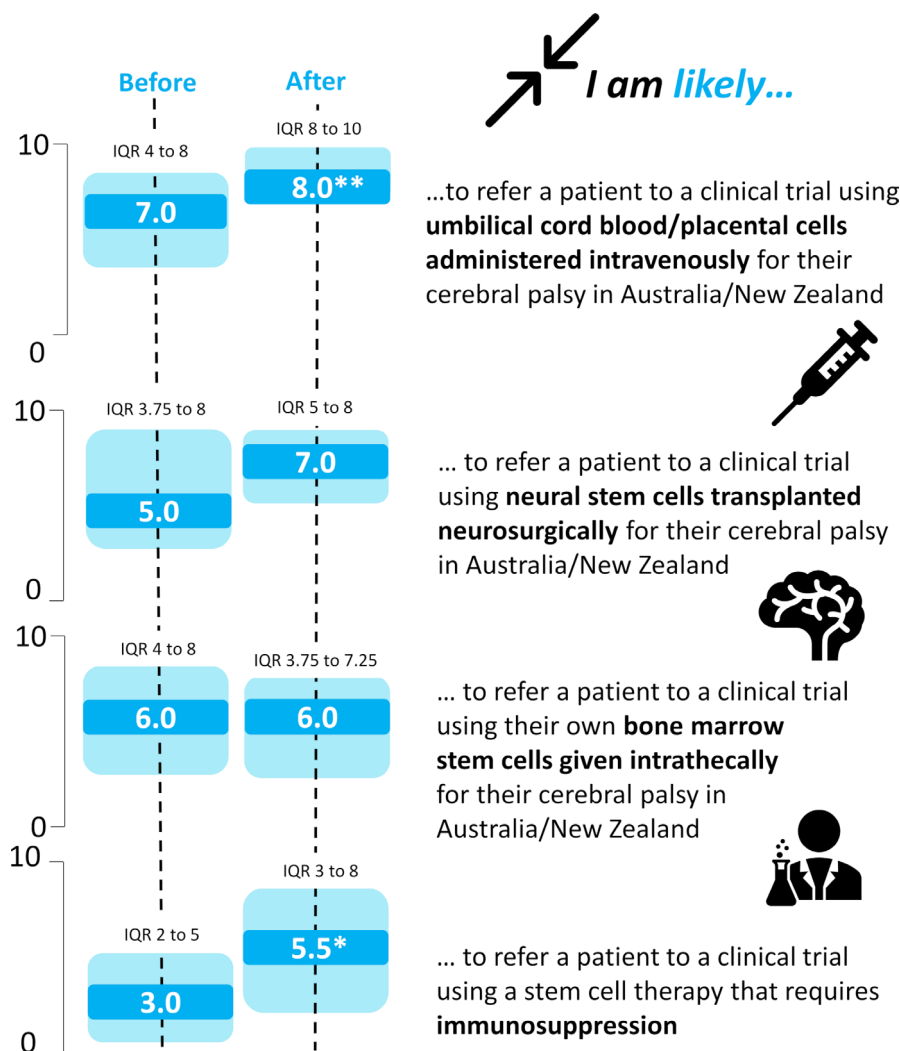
Before

After

I am likely…

10

IQR 4 to 8

7.0

IQR 8 to 10

8.0**

…to refer a patient to a clinical trial using **umbilical cord blood/placental cells administered intravenously** for their cerebral palsy in Australia/New Zealand

0

10

IQR 3.75 to 8

5.0

IQR 5 to 8

7.0

… to refer a patient to a clinical trial using **neural stem cells transplanted neurosurgically** for their cerebral palsy in Australia/New Zealand

0

10

IQR 4 to 8

6.0

IQR 3.75 to 7.25

6.0

… to refer a patient to a clinical trial using their own **bone marrow stem cells given intrathecally** for their cerebral palsy in Australia/New Zealand

0

10

IQR 2 to 5

3.0

IQR 3 to 8

5.5*

… to refer a patient to a clinical trial using a stem cell therapy that requires **immunosuppression**

0